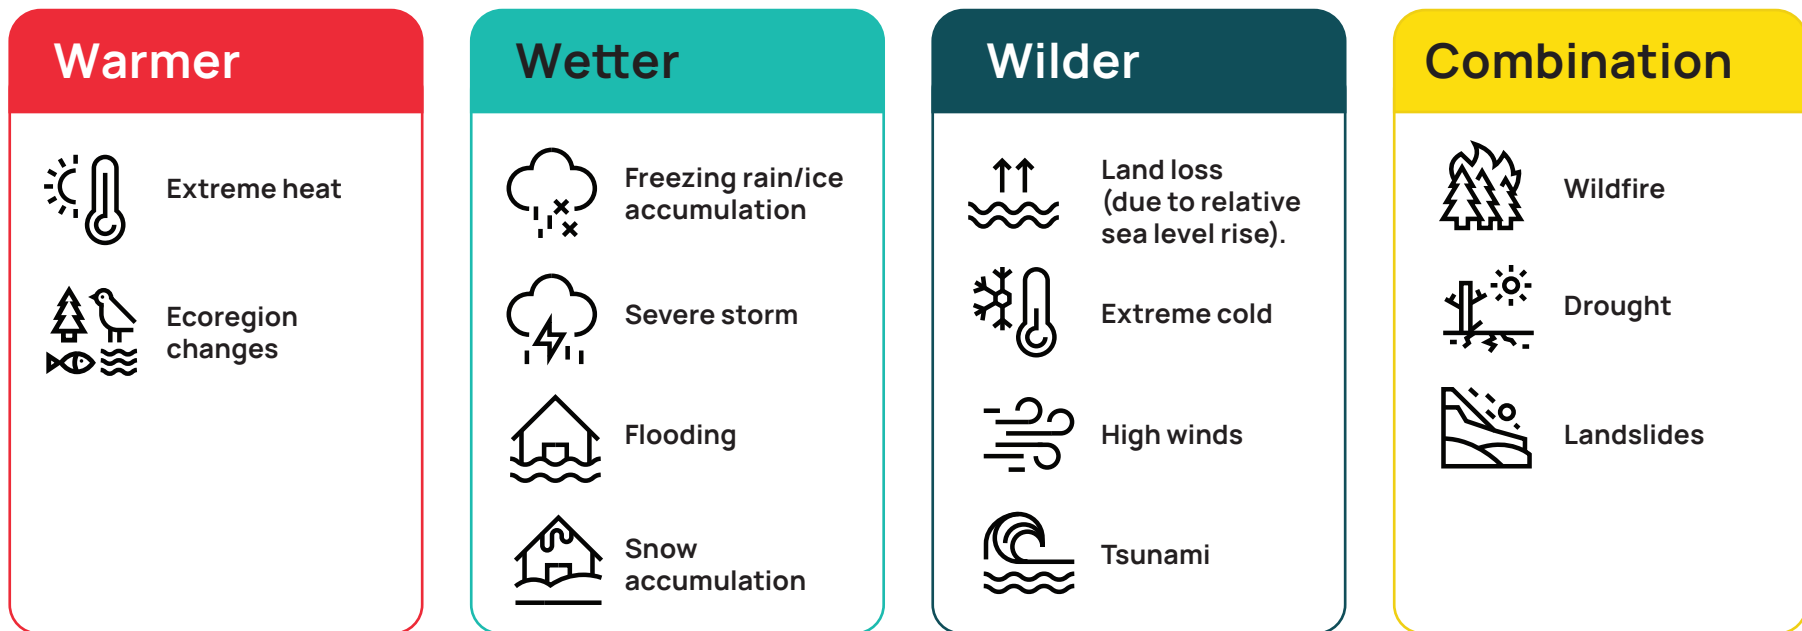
Warmer

Extreme heat

Ecoregion changes

Wetter

Freezing rain/ice accumulation

Severe storm

Flooding

Snow accumulation

Wilder

Land loss (due to relative sea level rise).

Extreme cold

High winds

Tsunami

Combination

Wildfire

Drought

Landslides